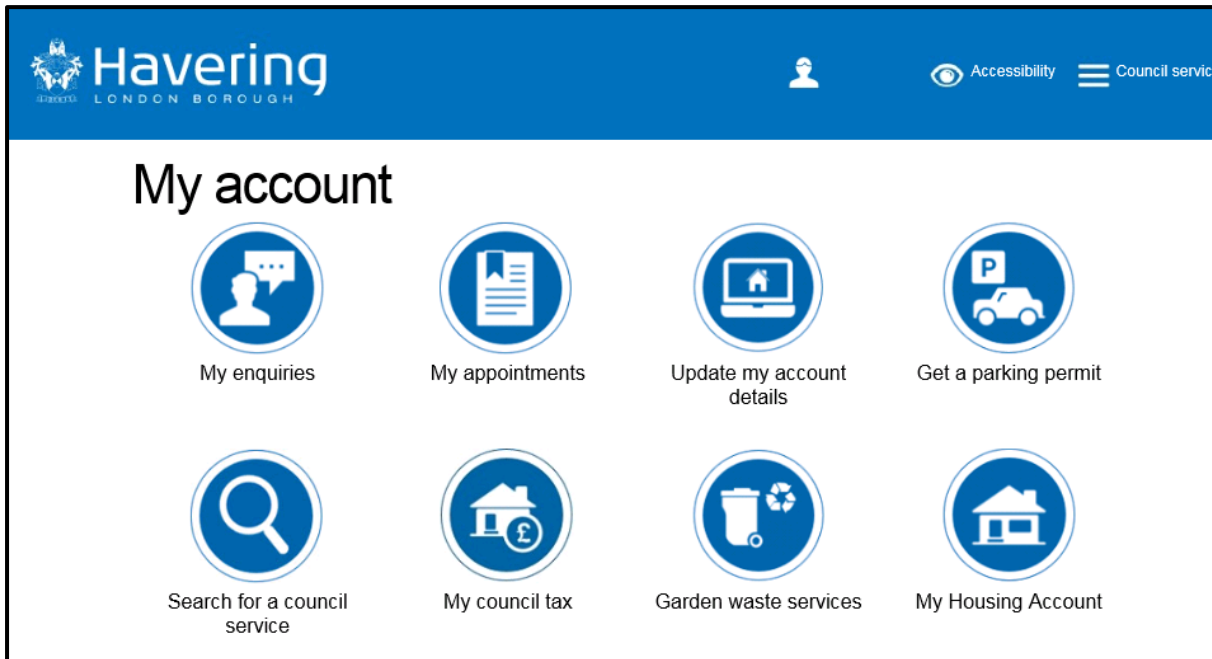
Havering
LONDON BOROUGH

Accessibility
Council servic

My account

My enquiries
My appointments
Update my account details
Get a parking permit

Search for a council service
My council tax
Garden waste services
My Housing Account